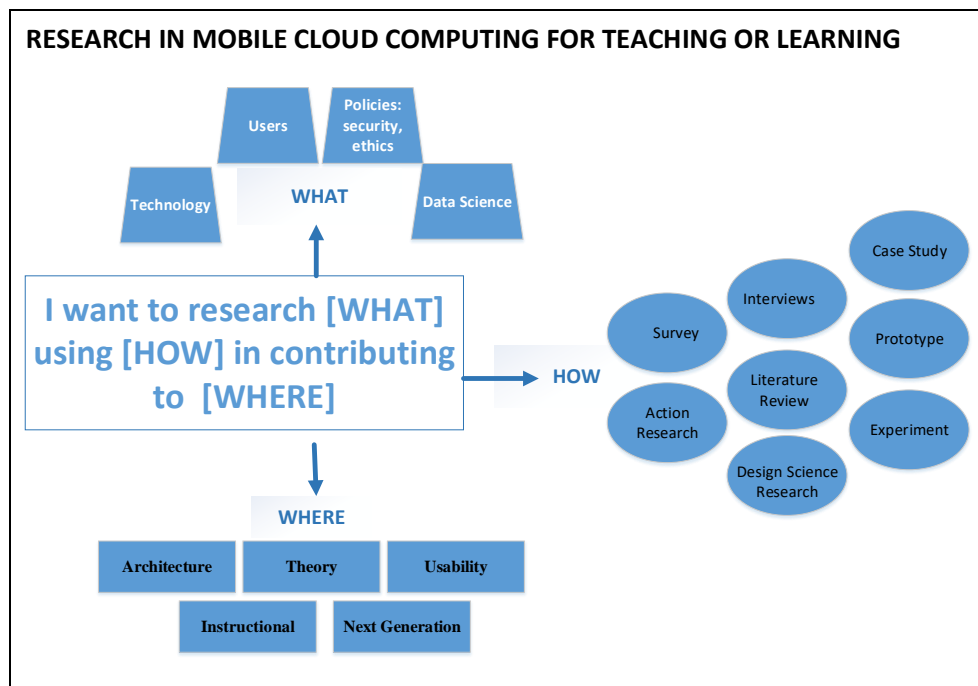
RESEARCH IN MOBILE CLOUD COMPUTING FOR TEACHING OR LEARNING

Users

Policies: security, ethics

Technology

WHAT

Data Science

I want to research [WHAT] using [HOW] in contributing to [WHERE]

HOW

Case Study

Interviews

Survey

Prototype

Literature Review

Action Research

Experiment

Design Science Research

WHERE

Architecture

Theory

Usability

Instructional

Next Generation